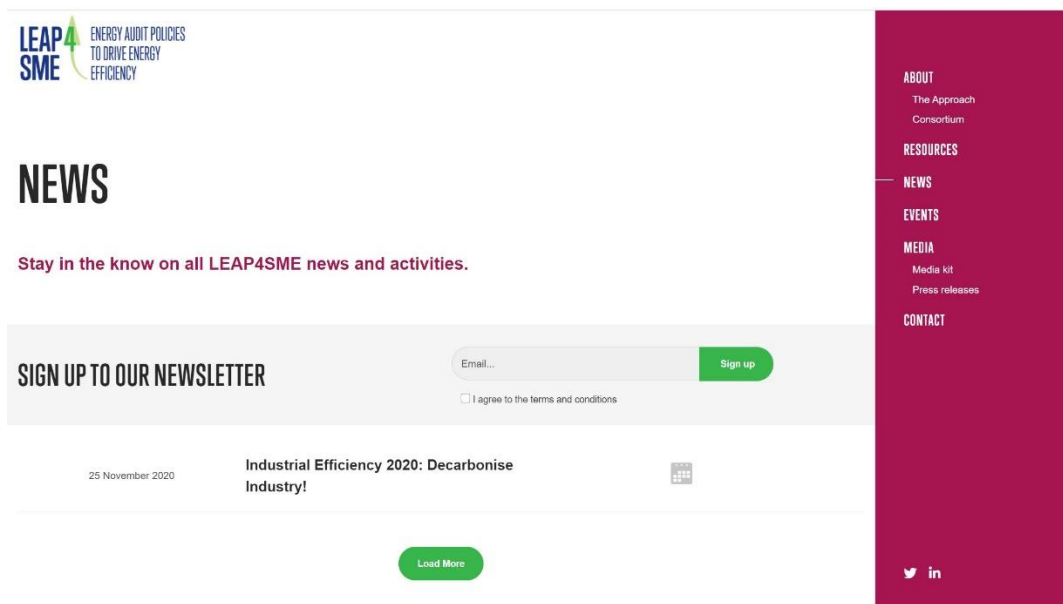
LEAP4SME ENERGY AUDIT POLICIES TO DRIVE ENERGY EFFICIENCY

NEWS

Stay in the know on all LEAP4SME news and activities.

SIGN UP TO OUR NEWSLETTER

Email...

Sign up

I agree to the terms and conditions

25 November 2020

Industrial Efficiency 2020: Decarbonise Industry!

Load More

ABOUT
The Approach
Consortium
RESOURCES
NEWS
EVENTS
MEDIA
Media kit
Press releases
CONTACT